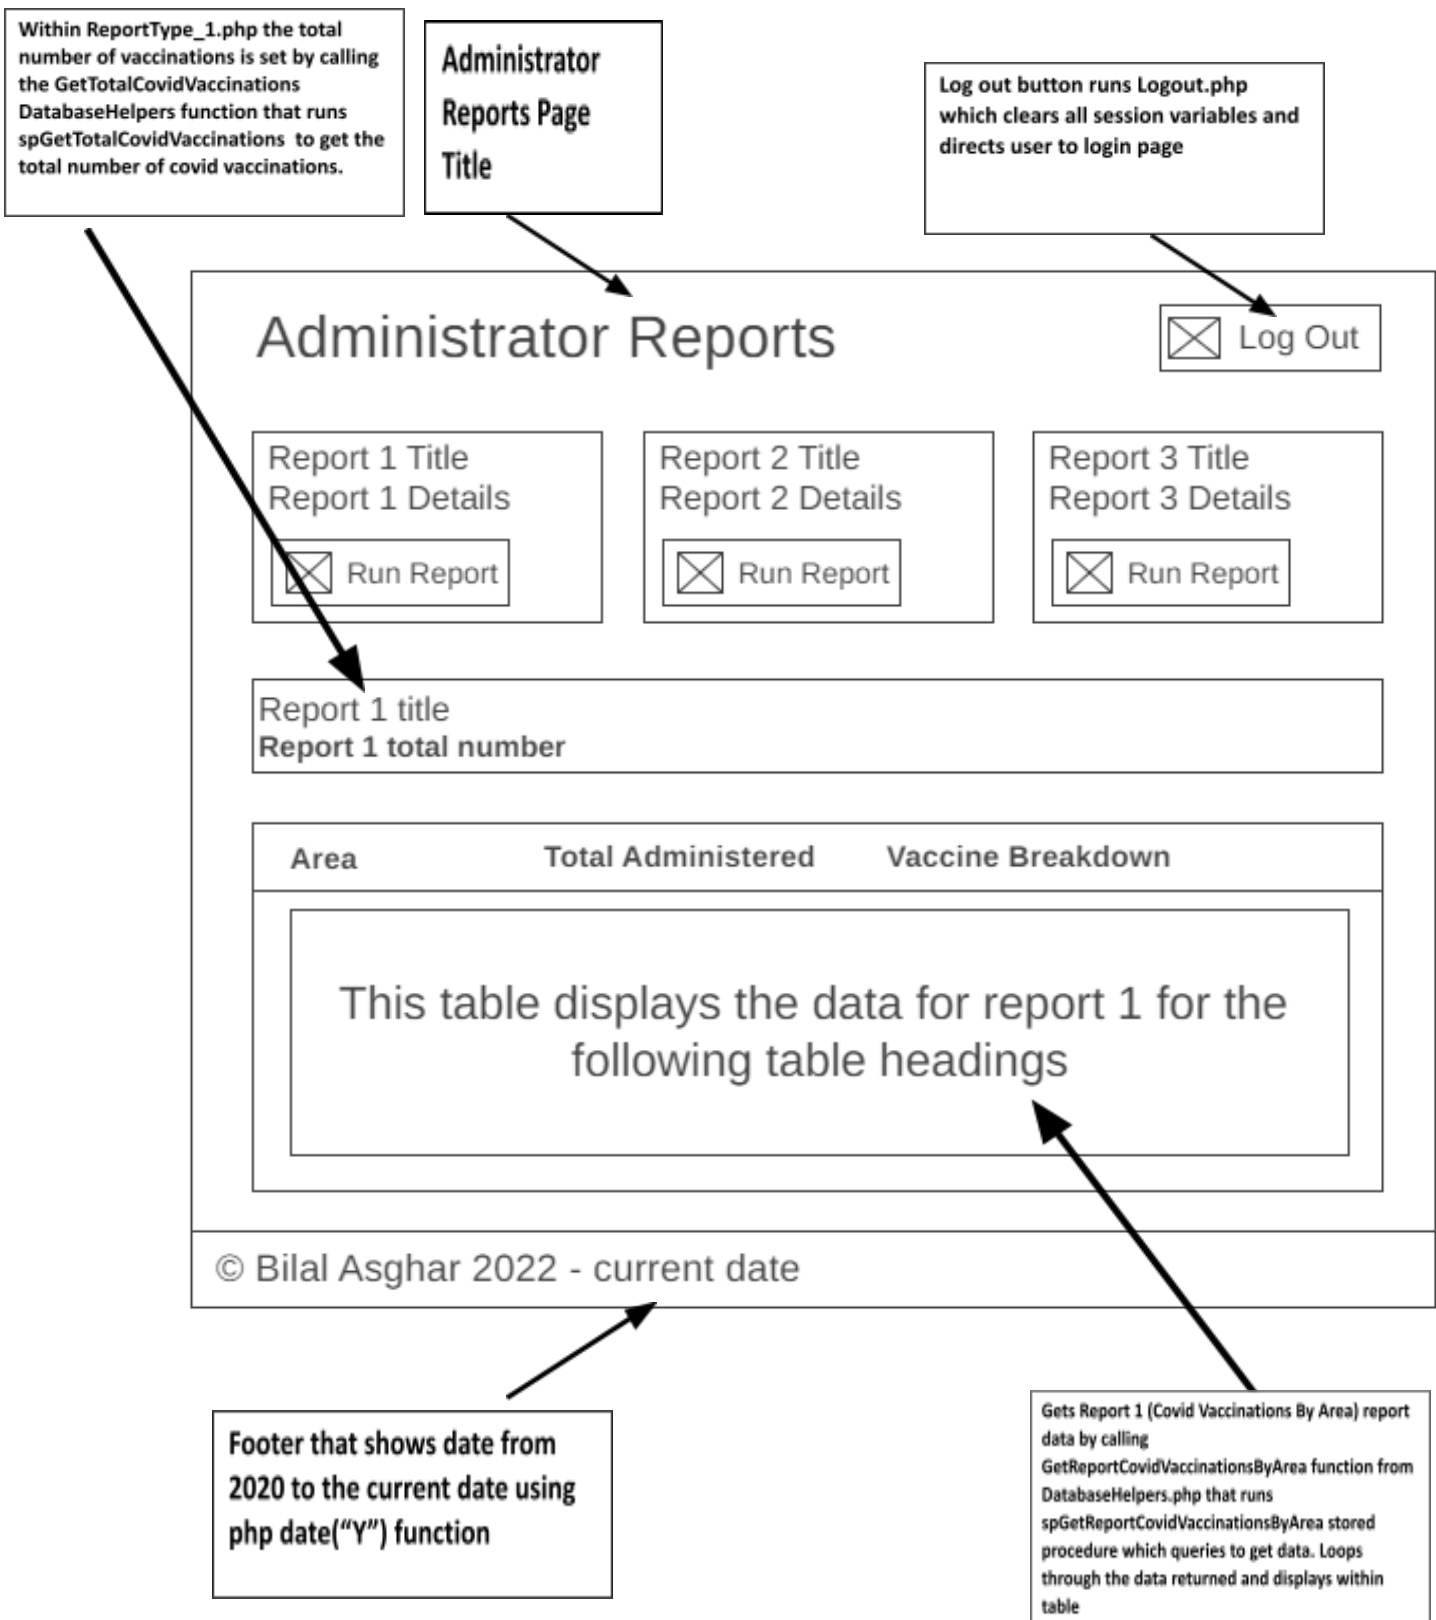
Within ReportType_1.php the total number of vaccinations is set by calling the GetTotalCovidVaccinations DatabaseHelpers function that runs spGetTotalCovidVaccinations to get the total number of covid vaccinations.

Administrator Reports Page Title

Log out button runs Logout.php which clears all session variables and directs user to login page

Administrator Reports

Log Out

Report 1 Title
Report 1 Details

Run Report

Report 2 Title
Report 2 Details

Run Report

Report 3 Title
Report 3 Details

Run Report

Report 1 title
Report 1 total number

| Area | Total Administered | Vaccine Breakdown |
|---|---|---|

This table displays the data for report 1 for the following table headings

© Bilal Asghar 2022 - current date

Footer that shows date from 2020 to the current date using php date("Y") function

Gets Report 1 (Covid Vaccinations By Area) report data by calling GetReportCovidVaccinationsByArea function from DatabaseHelpers.php that runs spGetReportCovidVaccinationsByArea stored procedure which queries to get data. Loops through the data returned and displays within table